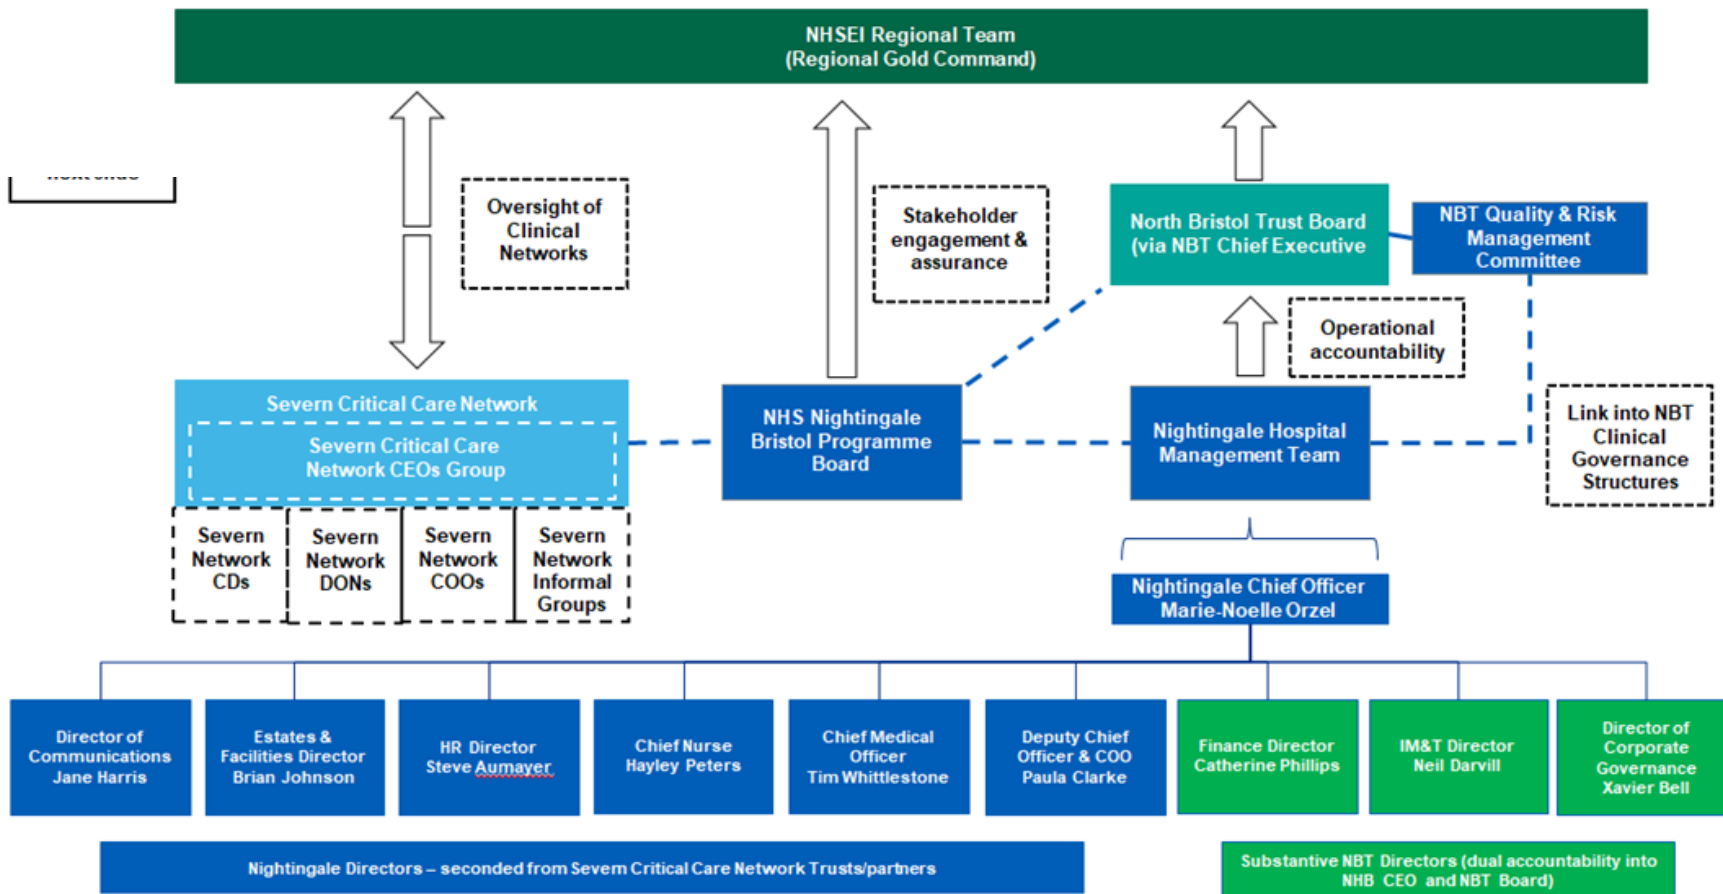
NHSEI Regional Team
(Regional Gold Command)

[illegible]

Oversight of Clinical Networks

Stakeholder engagement & assurance

North Bristol Trust Board (via NBT Chief Executive

NBT Quality & Risk Management Committee

Operational accountability

Severn Critical Care Network

Severn Critical Care Network CEOs Group

NHS Nightingale Bristol Programme Board

Nightingale Hospital Management Team

Link into NBT Clinical Governance Structures

Severn Network CDs

Severn Network DONs

Severn Network COOs

Severn Network Informal Groups

Nightingale Chief Officer
Marie-Noelle Orzel

Director of Communications
Jane Harris

Estates & Facilities Director
Brian Johnson

HR Director
Steve Aumayer

Chief Nurse
Hayley Peters

Chief Medical Officer
Tim Whittlestone

Deputy Chief Officer & COO
Paula Clarke

Finance Director
Catherine Phillips

IM&T Director
Neil Darvill

Director of Corporate Governance
Xavier Bell

Nightingale Directors – seconded from Severn Critical Care Network Trusts/partners

Substantive NBT Directors (dual accountability into NHB CEO and NBT Board)